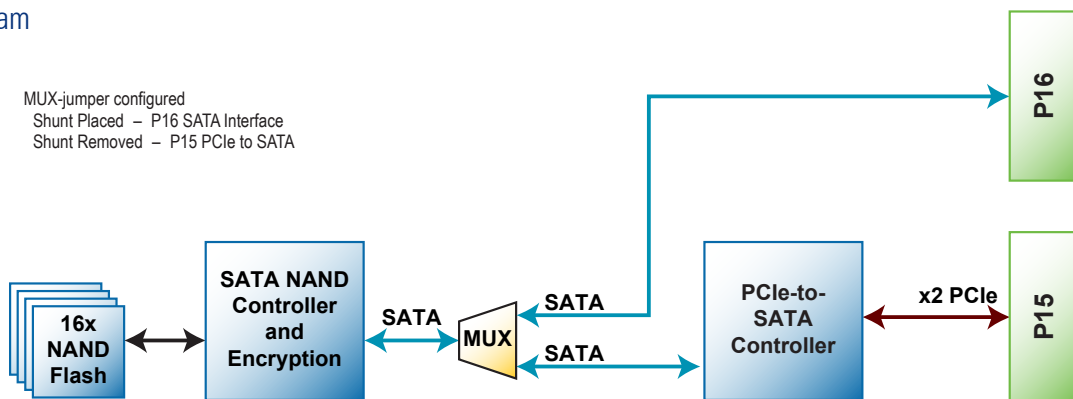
am

MUX-jumper configured
Shunt Placed – P16 SATA Interface
Shunt Removed – P15 PCIe to SATA

P16

16x NAND Flash

SATA NAND Controller and Encryption

SATA

MUX

SATA

SATA

PCIe-to-SATA Controller

x2 PCIe

P15